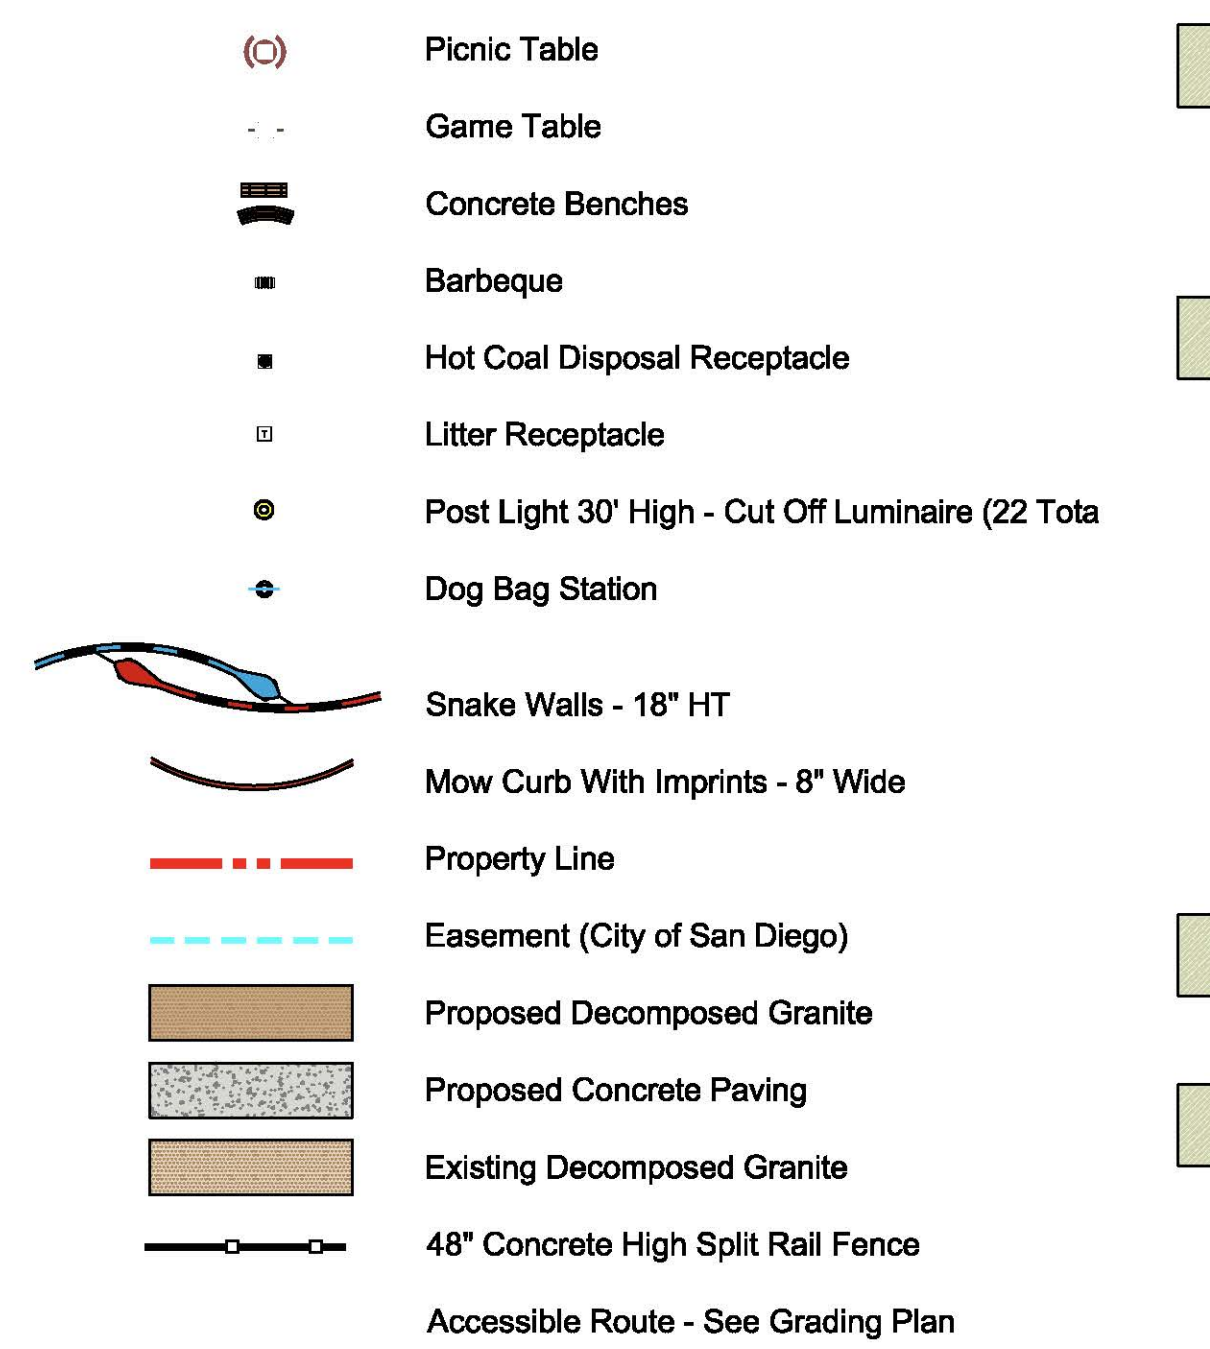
Picnic Table

Game Table

Concrete Benches

Barbeque

Hot Coal Disposal Receptacle

T

Litter Receptacle

Post Light 30' High - Cut Off Luminaire (22 Tota

Dog Bag Station

Snake Walls - 18" HT

Mow Curb With Imprints - 8" Wide

Property Line

Easement (City of San Diego)

Proposed Decomposed Granite

Proposed Concrete Paving

Existing Decomposed Granite

48" Concrete High Split Rail Fence

Accessible Route - See Grading Plan